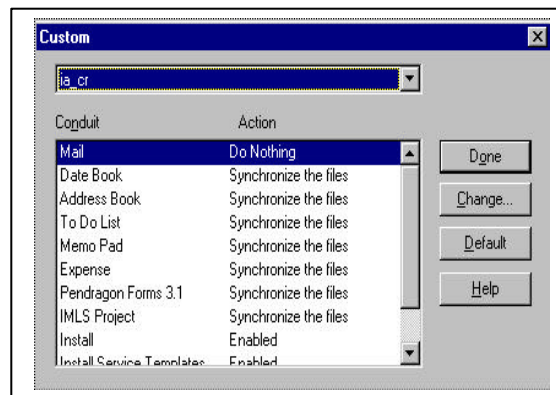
Custom

ia_cr

| Conduit | Action |
|---|---|
| Mail | Do Nothing |
| Date Book | Synchronize the files |
| Address Book | Synchronize the files |
| To Do List | Synchronize the files |
| Memo Pad | Synchronize the files |
| Expense | Synchronize the files |
| Pendragon Forms 3.1 | Synchronize the files |
| IMLS Project | Synchronize the files |
| Install | Enabled |
| Install Service Templates | Enabled |

Done

Change...

Default

Help